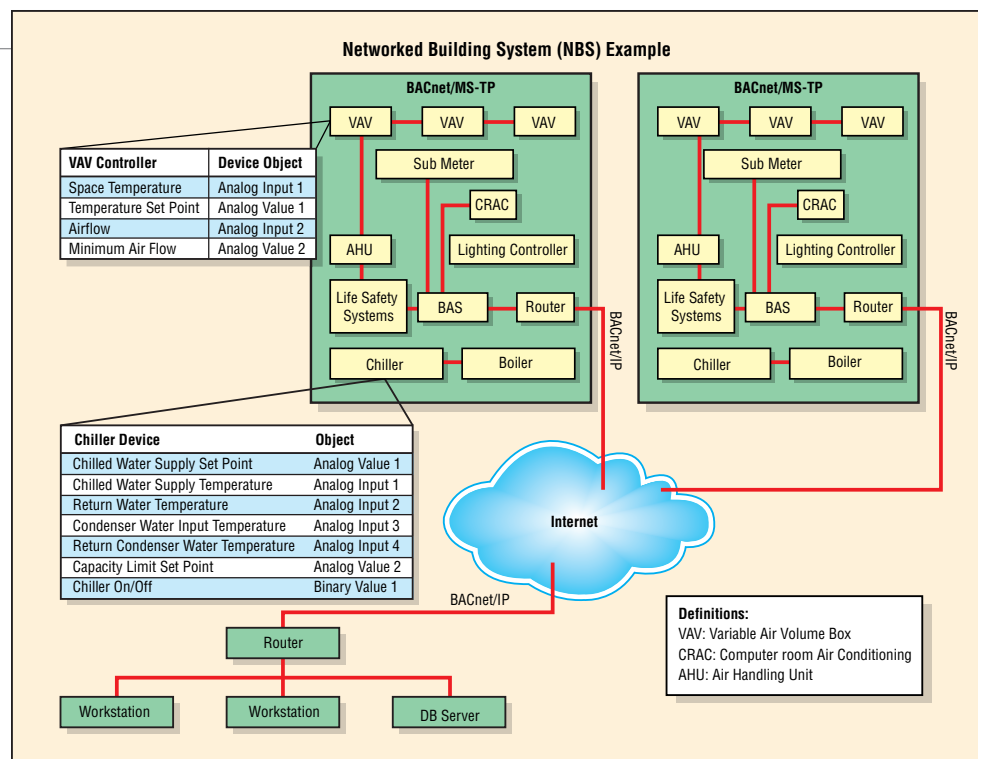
Networked Building System (NBS) Example

BACnet/MS-TP

VAV
VAV
VAV
Sub Meter
CRAC
AHU
Lighting Controller
Life Safety Systems
BAS
Router
Chiller
Boiler

BACnet/IP

BACnet/MS-TP

VAV
VAV
VAV
Sub Meter
CRAC
AHU
Lighting Controller
Life Safety Systems
BAS
Router
Chiller
Boiler

BACnet/IP

| VAV Controller | Device Object |
|---|---|
| Space Temperature | Analog Input 1 |
| Temperature Set Point | Analog Value 1 |
| Airflow | Analog Input 2 |
| Minimum Air Flow | Analog Value 2 |

| Chiller Device | Object |
|---|---|
| Chilled Water Supply Set Point | Analog Value 1 |
| Chilled Water Supply Temperature | Analog Input 1 |
| Return Water Temperature | Analog Input 2 |
| Condenser Water Input Temperature | Analog Input 3 |
| Return Condenser Water Temperature | Analog Input 4 |
| Capacity Limit Set Point | Analog Value 2 |
| Chiller On/Off | Binary Value 1 |

Internet

BACnet/IP

Router

Workstation
Workstation
DB Server

Definitions:
VAV: Variable Air Volume Box
CRAC: Computer room Air Conditioning
AHU: Air Handling Unit